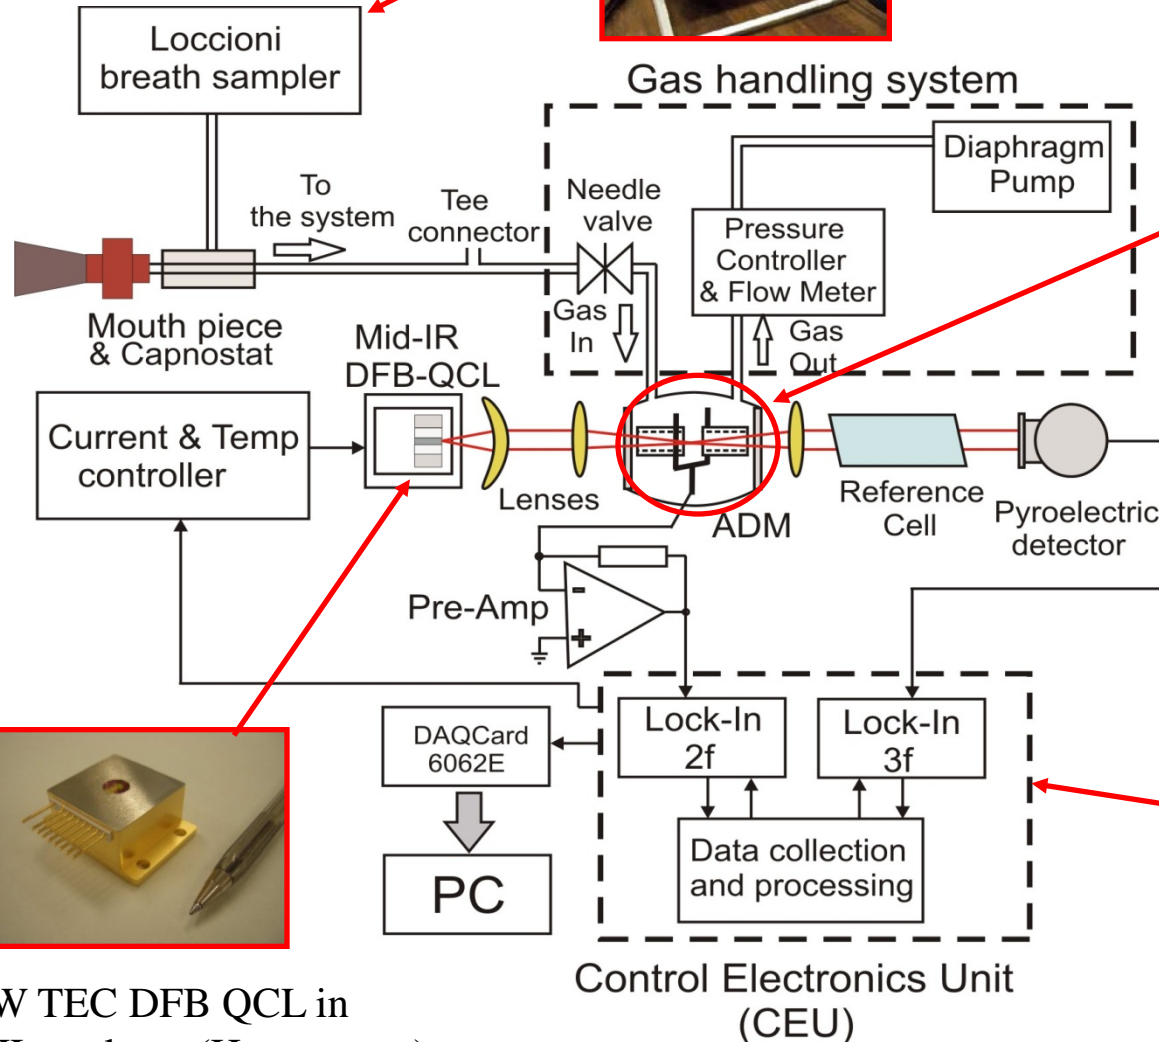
Loccioni breath sampler

Gas handling system

Diaphragm Pump

To the system

Tee connector

Needle valve

Pressure Controller & Flow Meter

Gas In

Gas Out

Mouth piece & Capnostat

Mid-IR DFB-QCL

Current & Temp controller

Lenses

ADM

Reference Cell

Pyroelectric detector

Pre-Amp

DAQCard 6062E

PC

Lock-In 2f

Lock-In 3f

Data collection and processing

Control Electronics Unit (CEU)

W TEC DFB QCL in
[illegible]